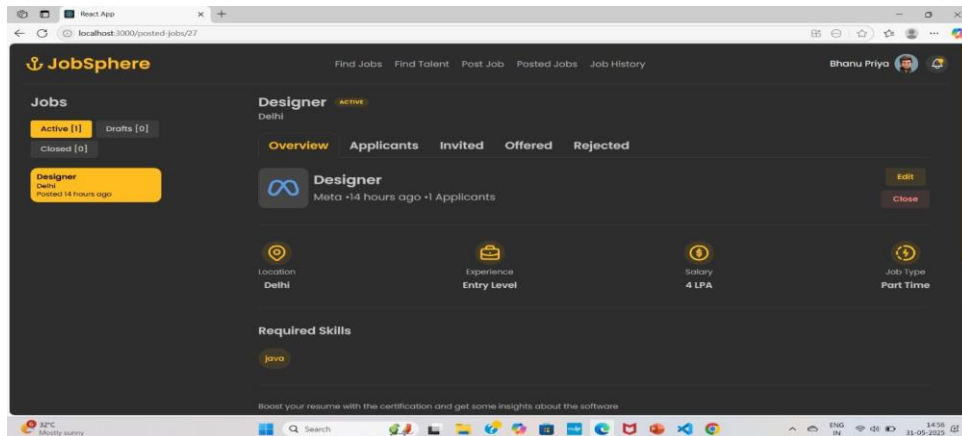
React App
localhost:3000/posted-jobs/27

JobSphere

Find Jobs Find Talent Post Job Posted Jobs Job History

Bhanu Priya

Jobs

Active [1] Drafts [0]

Closed [0]

Designer
Delhi
Posted 14 hours ago

Designer ACTIVE
Delhi

Overview Applicants Invited Offered Rejected

Designer
Meta •14 hours ago •1 Applicants

Edit
Close

Location
Delhi

Experience
Entry Level

Salary
4 LPA

Job Type
Part Time

Required Skills

java

Boost your resume with the certification and get some insights about the software

32°C
Mostly sunny

Search

ENG
IN

14:56
31-05-2025